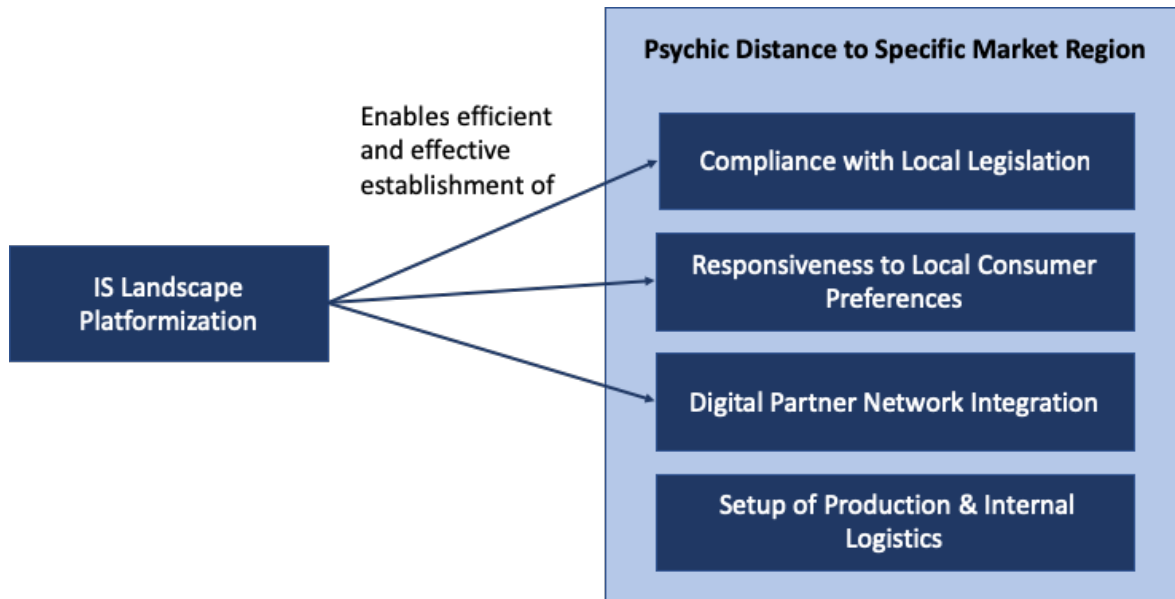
IS Landscape Platformization

Enables efficient and effective establishment of

Psychic Distance to Specific Market Region

Compliance with Local Legislation

Responsiveness to Local Consumer Preferences

Digital Partner Network Integration

Setup of Production & Internal Logistics